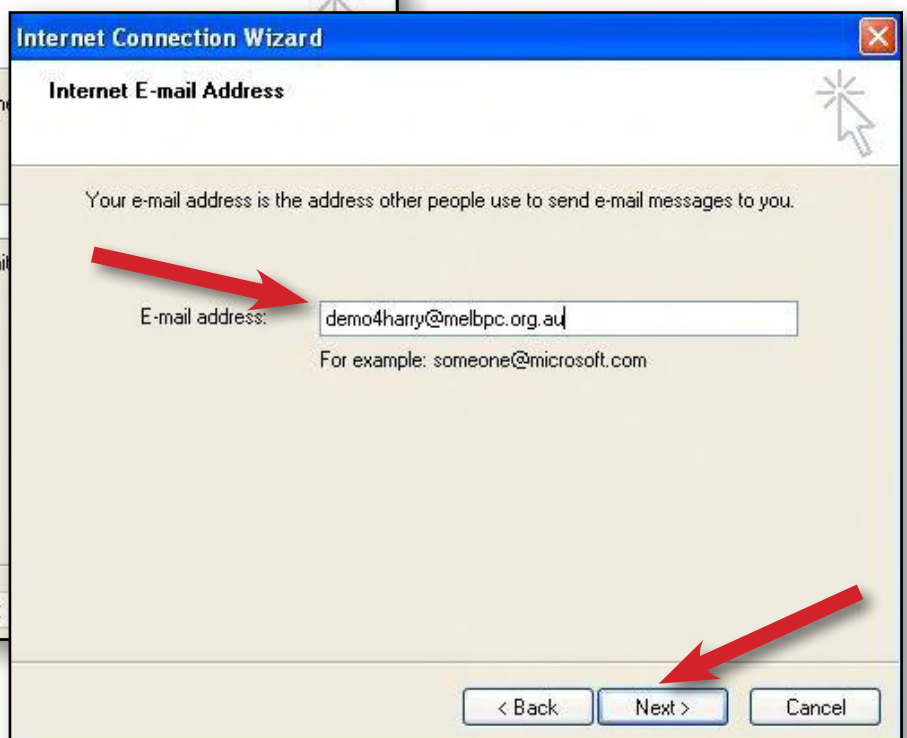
Internet Connection Wizard

Internet E-mail Address

Your e-mail address is the address other people use to send e-mail messages to you.

E-mail address: demo4harry@melbpc.org.au

For example: someone@microsoft.com

< Back
Next >
Cancel